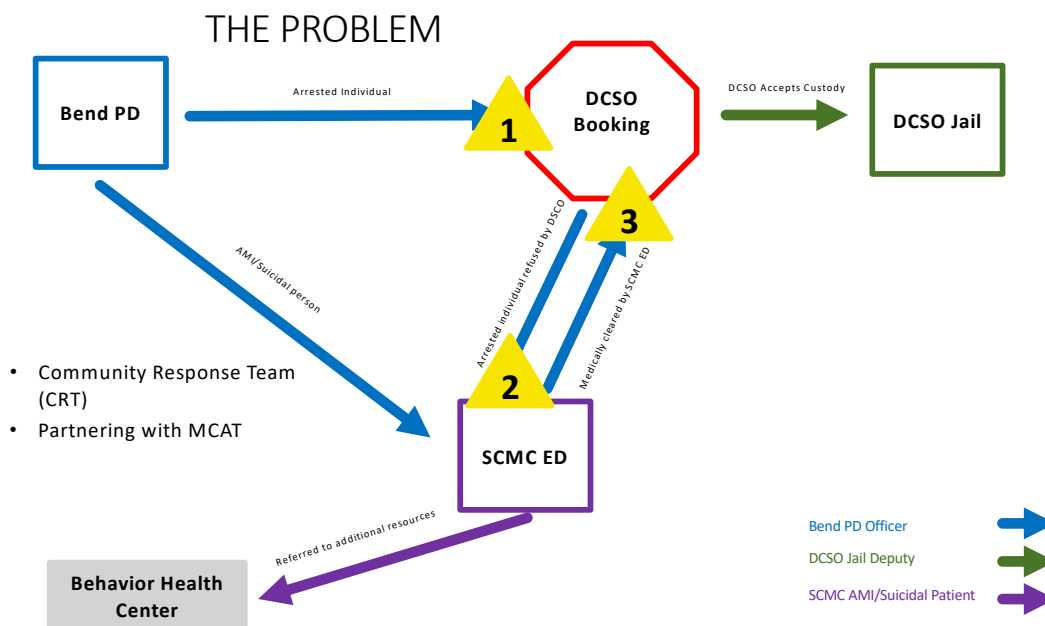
THE PROBLEM

Bend PD

Arrested Individual

1

DCSO Booking

DCSO Accepts Custody

DCSO Jail

AMI/Suicidal person

Arrested individual refused by DSCO

3

Medically cleared by SCMC ED

2

• Community Response Team (CRT)
• Partnering with MCAT

SCMC ED

Referred to additional resources

Behavior Health Center

Bend PD Officer
DCSO Jail Deputy
SCMC AMI/Suicidal Patient